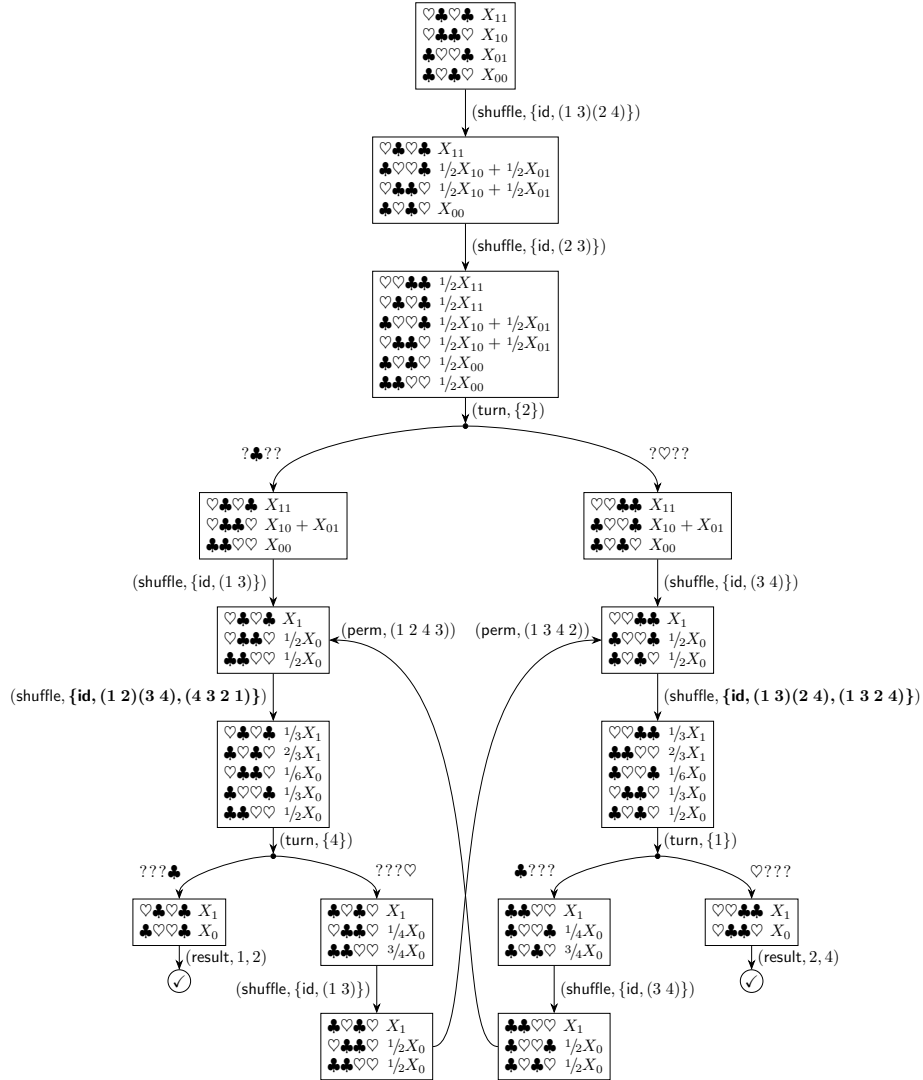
♡♣♡♣ $X_{11}$
♡♣♣♡ $X_{10}$
♣♡♡♣ $X_{01}$
♣♡♣♡ $X_{00}$

(shuffle, $\{\text{id}, (1\ 3)(2\ 4)\}$)

♡♣♡♣ $X_{11}$
♣♡♡♣ $1/2 X_{10} + 1/2 X_{01}$
♡♣♣♡ $1/2 X_{10} + 1/2 X_{01}$
♣♡♣♡ $X_{00}$

(shuffle, $\{\text{id}, (2\ 3)\}$)

♡♡♣♣ $1/2 X_{11}$
♡♣♡♣ $1/2 X_{11}$
♣♡♡♣ $1/2 X_{10} + 1/2 X_{01}$
♡♣♣♡ $1/2 X_{10} + 1/2 X_{01}$
♣♡♣♡ $1/2 X_{00}$
♣♣♡♡ $1/2 X_{00}$

(turn, $\{2\}$)

?♣??

?♡??

♡♣♡♣ $X_{11}$
♡♣♣♡ $X_{10} + X_{01}$
♣♣♡♡ $X_{00}$

♡♡♣♣ $X_{11}$
♣♡♡♣ $X_{10} + X_{01}$
♣♡♣♡ $X_{00}$

(shuffle, $\{\text{id}, (1\ 3)\}$)

(shuffle, $\{\text{id}, (3\ 4)\}$)

♡♣♡♣ $X_1$
♡♣♣♡ $1/2 X_0$
♣♣♡♡ $1/2 X_0$

(perm, $(1\ 2\ 4\ 3)$)

(perm, $(1\ 3\ 4\ 2)$)

♡♡♣♣ $X_1$
♣♡♡♣ $1/2 X_0$
♣♡♣♡ $1/2 X_0$

(shuffle, $\{\textbf{id}, (1\ 2)(3\ 4), (4\ 3\ 2\ 1)\}$)

(shuffle, $\{\textbf{id}, (1\ 3)(2\ 4), (1\ 3\ 2\ 4)\}$)

♡♣♡♣ $1/3 X_1$
♣♡♣♡ $2/3 X_1$
♡♣♣♡ $1/6 X_0$
♣♡♡♣ $1/3 X_0$
♣♣♡♡ $1/2 X_0$

♡♡♣♣ $1/3 X_1$
♣♣♡♡ $2/3 X_1$
♣♡♡♣ $1/6 X_0$
♡♣♣♡ $1/3 X_0$
♣♡♣♡ $1/2 X_0$

(turn, $\{4\}$)

(turn, $\{1\}$)

???♣

???♡

♣???

♡???

♡♣♡♣ $X_1$
♣♡♡♣ $X_0$

(result, 1, 2)

♣♡♣♡ $X_1$
♡♣♣♡ $1/4 X_0$
♣♣♡♡ $3/4 X_0$

♣♣♡♡ $X_1$
♣♡♡♣ $1/4 X_0$
♣♡♣♡ $3/4 X_0$

♡♡♣♣ $X_1$
♡♣♣♡ $X_0$

(result, 2, 4)

(shuffle, $\{\text{id}, (1\ 3)\}$)

(shuffle, $\{\text{id}, (3\ 4)\}$)

♣♡♣♡ $X_1$
♡♣♣♡ $1/2 X_0$
♣♣♡♡ $1/2 X_0$

♣♣♡♡ $X_1$
♣♡♡♣ $1/2 X_0$
♣♡♣♡ $1/2 X_0$